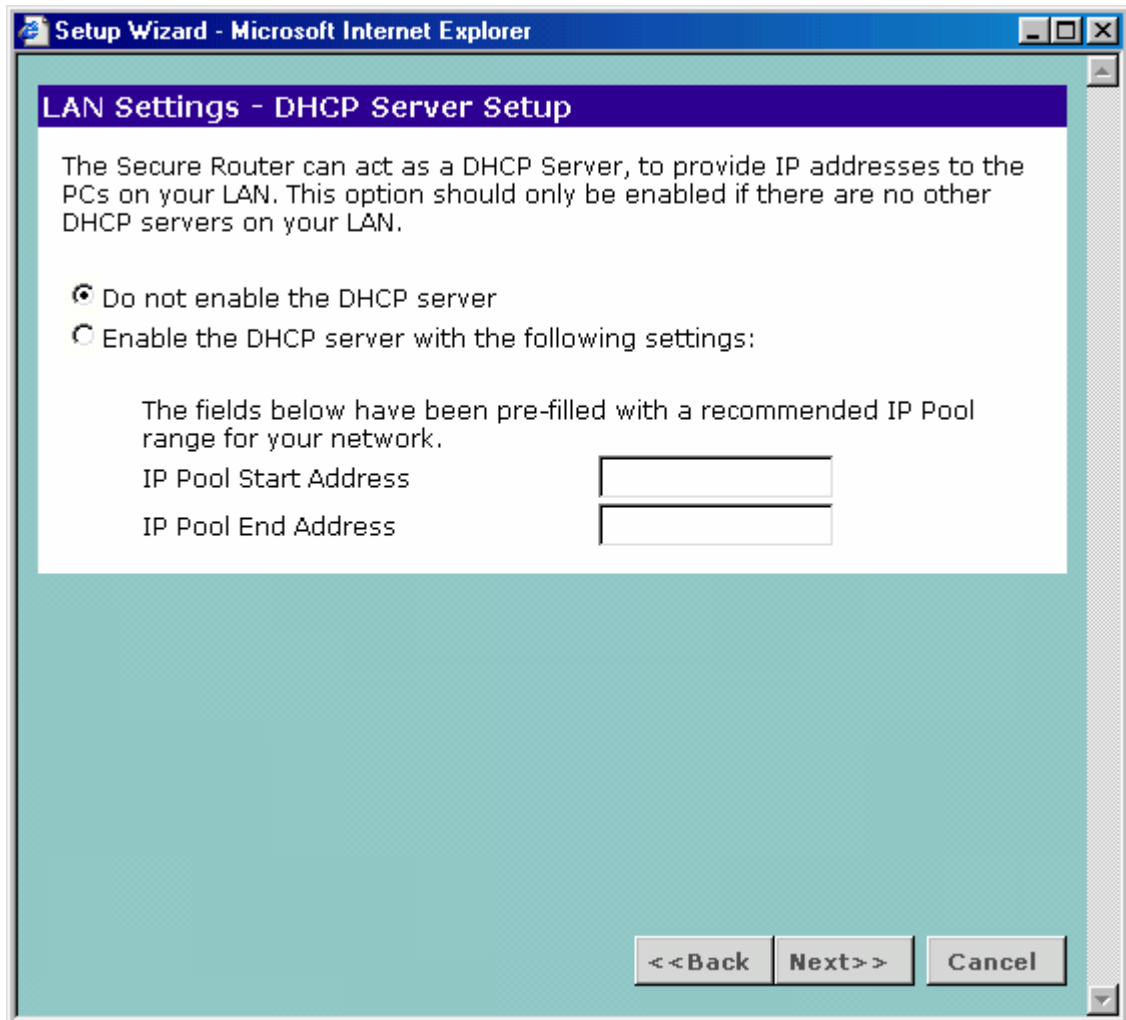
Setup Wizard - Microsoft Internet Explorer

LAN Settings - DHCP Server Setup

The Secure Router can act as a DHCP Server, to provide IP addresses to the PCs on your LAN. This option should only be enabled if there are no other DHCP servers on your LAN.

Do not enable the DHCP server

Enable the DHCP server with the following settings:

The fields below have been pre-filled with a recommended IP Pool range for your network.

IP Pool Start Address

IP Pool End Address

<<Back Next>> Cancel